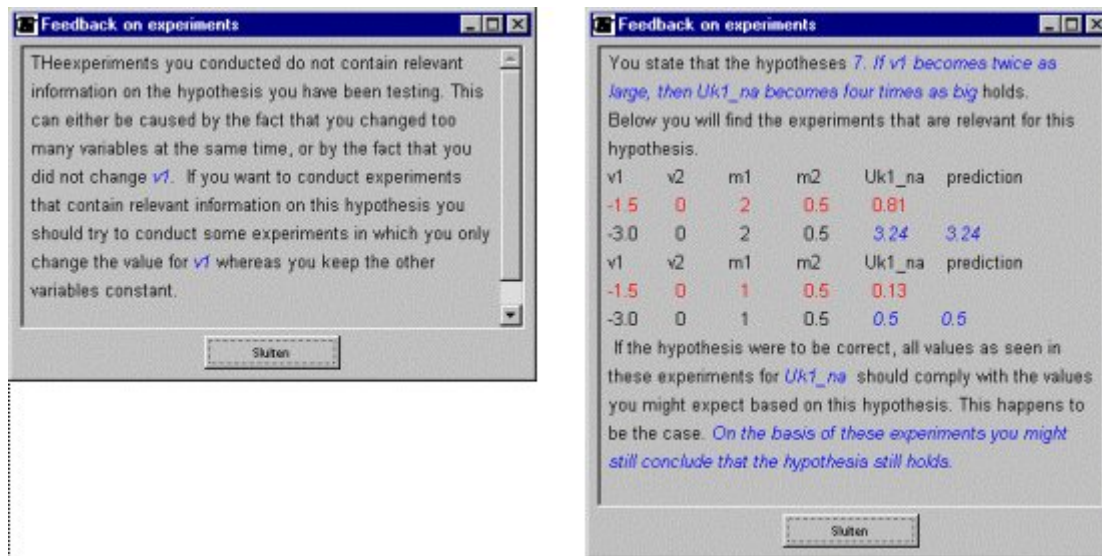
Feedback on experiments

THeexperiments you conducted do not contain relevant information on the hypothesis you have been testing. This can either be caused by the fact that you changed too many variables at the same time, or by the fact that you did not change v1. If you want to conduct experiments that contain relevant information on this hypothesis you should try to conduct some experiments in which you only change the value for v1 whereas you keep the other variables constant.

Sluiten

Feedback on experiments

You state that the hypotheses 7. If v1 becomes twice as large, then Uk1_na becomes four times as big holds. Below you will find the experiments that are relevant for this hypothesis.

| v1 | v2 | m1 | m2 | Uk1_na | prediction |
|---|---|---|---|---|---|
| -1.5 | 0 | 2 | 0.5 | 0.81 | |
| -3.0 | 0 | 2 | 0.5 | 3.24 | 3.24 |

| v1 | v2 | m1 | m2 | Uk1_na | prediction |
|---|---|---|---|---|---|
| -1.5 | 0 | 1 | 0.5 | 0.13 | |
| -3.0 | 0 | 1 | 0.5 | 0.5 | 0.5 |

If the hypothesis were to be correct, all values as seen in these experiments for Uk1_na should comply with the values you might expect based on this hypothesis. This happens to be the case. On the basis of these experiments you might still conclude that the hypothesis still holds.

Sluiten